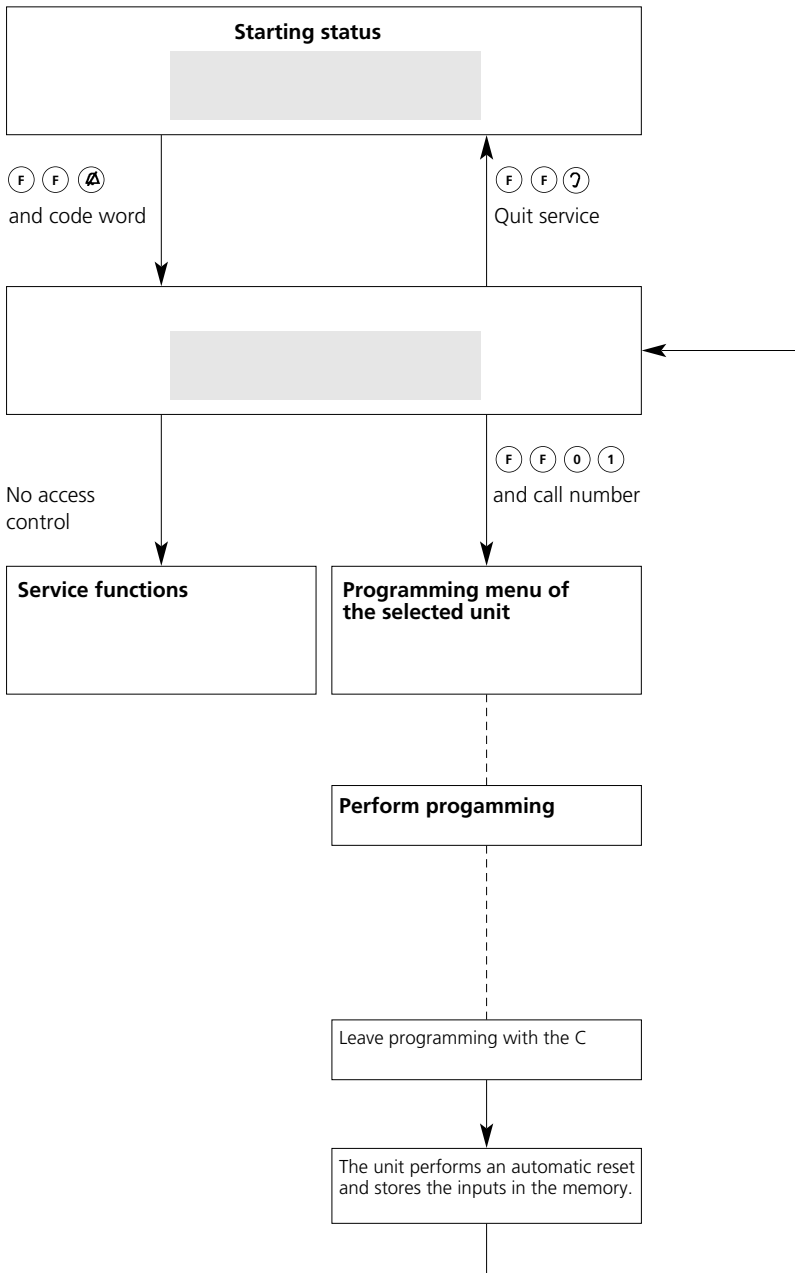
**Starting status**

F F

and code word

F F

Quit service

F F 0 1

and call number

No access control

**Service functions**

**Programming menu of the selected unit**

**Perform progamming**

Leave programming with the C

The unit performs an automatic reset and stores the inputs in the memory.